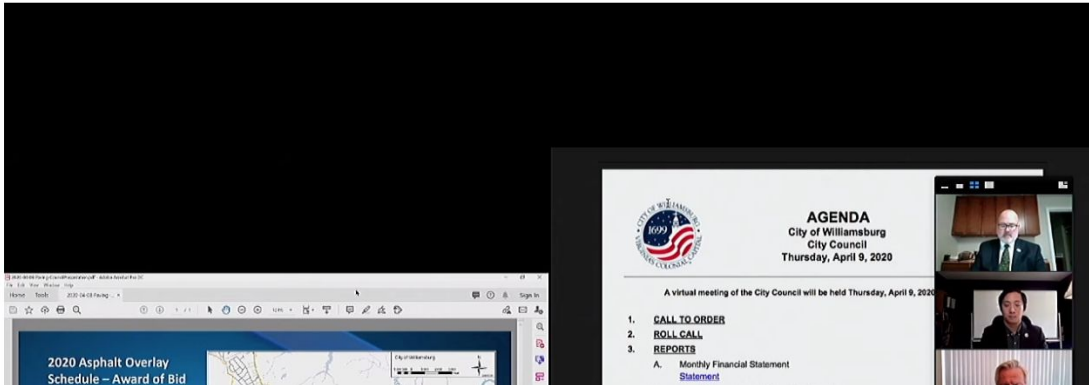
2020 Asphalt Overlay Schedule – Award of Bid

City of Williamsburg

Home Tools 2020 04-09 Paving ...

Sign In

CITY OF WILLIAMSBURG
1699
VIRGINIA'S COLONIAL CAPITAL

AGENDA
City of Williamsburg
City Council
Thursday, April 9, 2020

A virtual meeting of the City Council will be held Thursday, April 9, 2020

1. CALL TO ORDER
2. ROLL CALL
3. REPORTS
A. Monthly Financial Statement
Statement